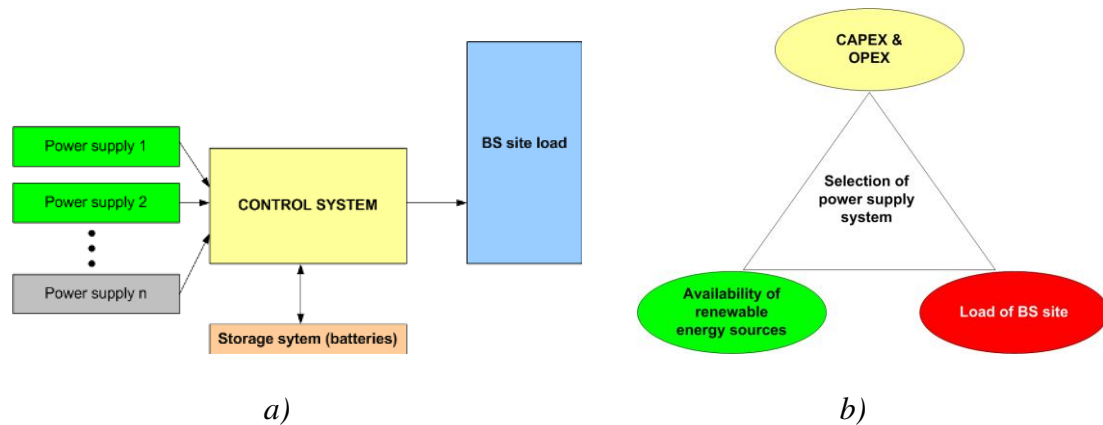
Power supply 1

Power supply 2

Power supply n

CONTROL SYSTEM

BS site load

Storage sytem (batteries)

a)

CAPEX & OPEX

Selection of power supply system

Availability of renewable energy sources

Load of BS site

b)